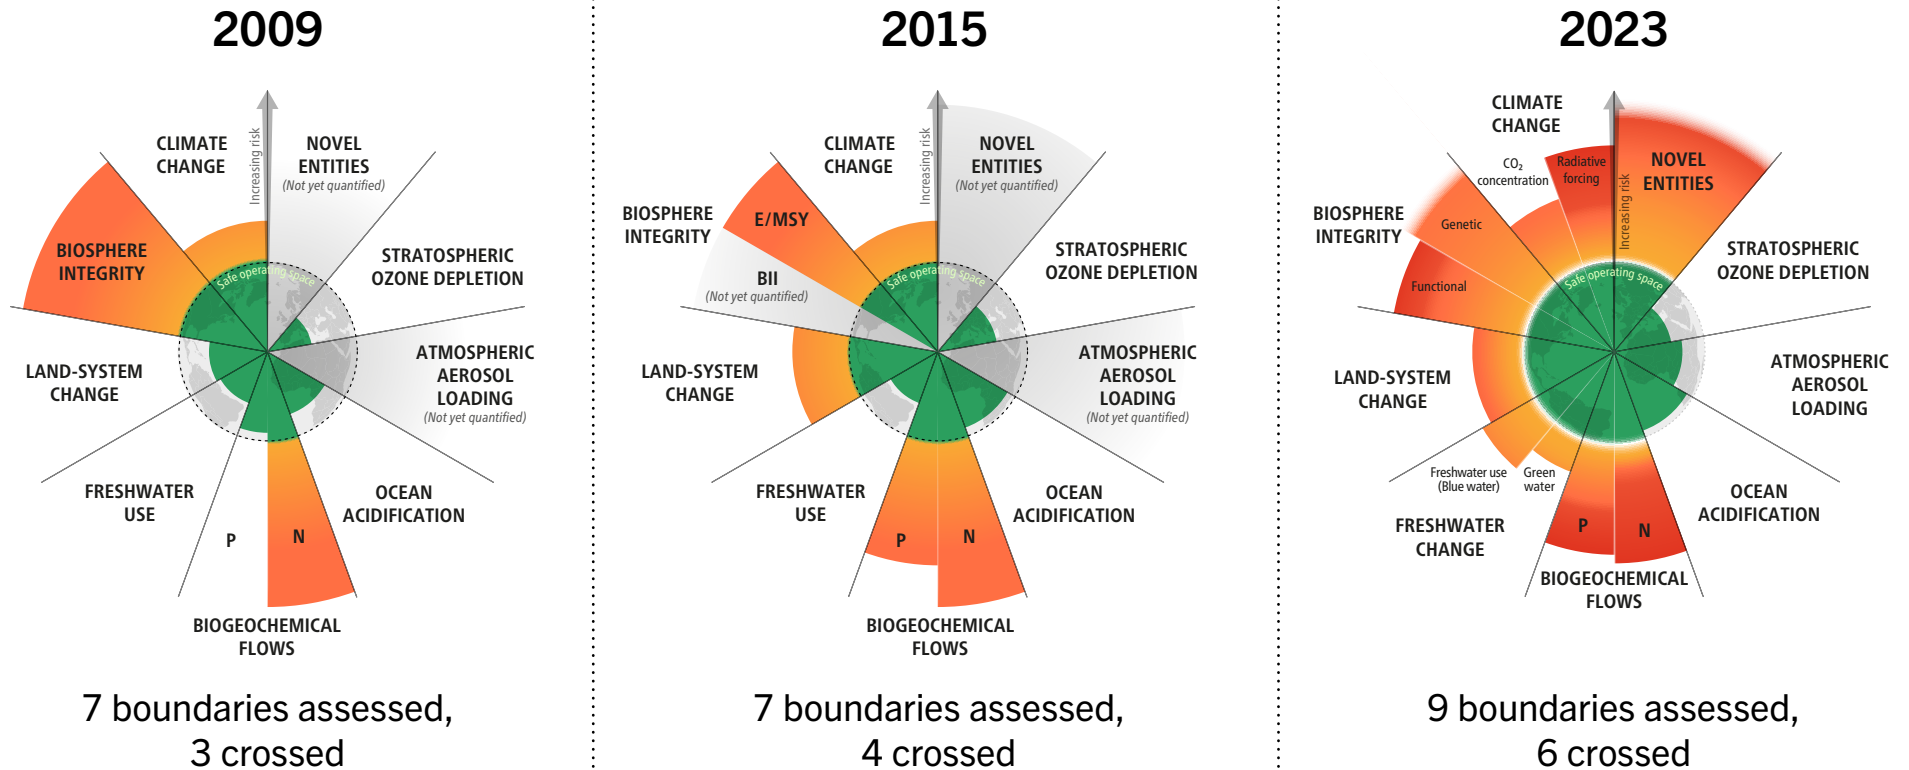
2009

CLIMATE CHANGE

Increasing risk

NOVEL ENTITIES
(Not yet quantified)

STRATOSPHERIC OZONE DEPLETION

BIOSPHERE INTEGRITY

Safe operating space

ATMOSPHERIC AEROSOL LOADING
(Not yet quantified)

LAND-SYSTEM CHANGE

FRESHWATER USE

OCEAN ACIDIFICATION

P

N

BIOGEOCHEMICAL FLOWS

7 boundaries assessed, 3 crossed

2015

CLIMATE CHANGE

Increasing risk

NOVEL ENTITIES
(Not yet quantified)

BIOSPHERE INTEGRITY

E/MSY

BII
(Not yet quantified)

STRATOSPHERIC OZONE DEPLETION

Safe operating space

ATMOSPHERIC AEROSOL LOADING
(Not yet quantified)

LAND-SYSTEM CHANGE

FRESHWATER USE

OCEAN ACIDIFICATION

P

N

BIOGEOCHEMICAL FLOWS

7 boundaries assessed, 4 crossed

2023

CLIMATE CHANGE

$CO_2$ concentration

Radiative forcing

Increasing risk

NOVEL ENTITIES

BIOSPHERE INTEGRITY

Genetic

Functional

STRATOSPHERIC OZONE DEPLETION

Safe operating space

ATMOSPHERIC AEROSOL LOADING

LAND-SYSTEM CHANGE

Freshwater use (Blue water)

Green water

FRESHWATER CHANGE

P

N

OCEAN ACIDIFICATION

BIOGEOCHEMICAL FLOWS

9 boundaries assessed, 6 crossed